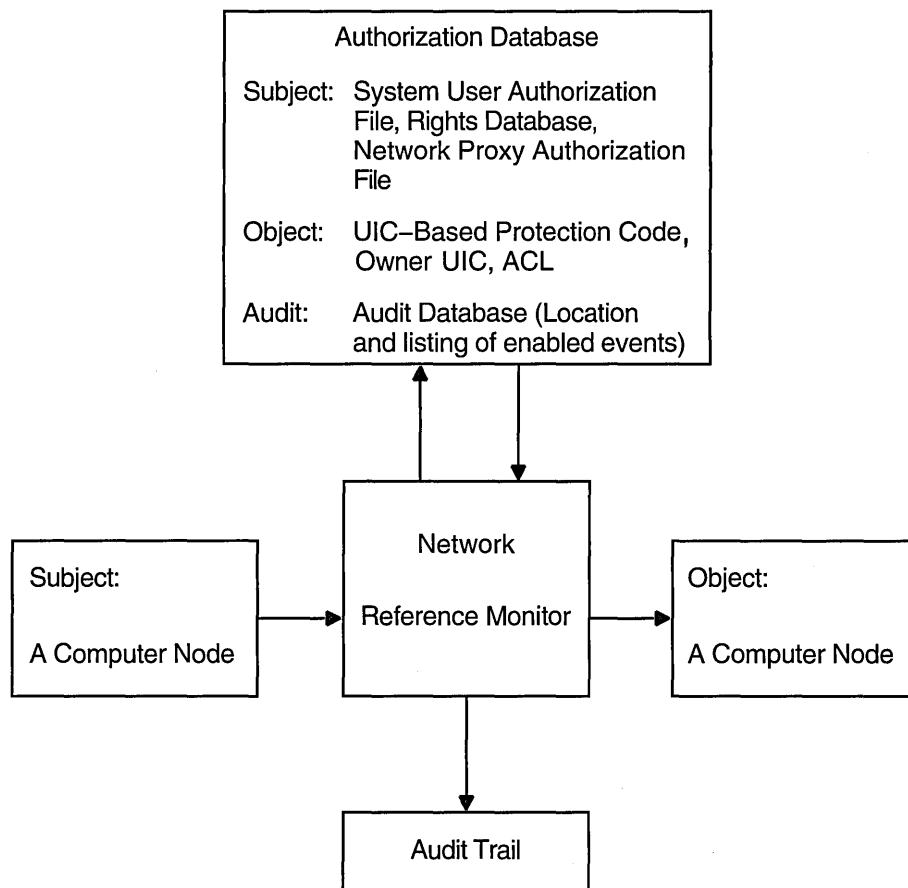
Authorization Database

Subject: System User Authorization File, Rights Database, Network Proxy Authorization File

Object: UIC–Based Protection Code, Owner UIC, ACL

Audit: Audit Database (Location and listing of enabled events)

Subject:

A Computer Node

Network

Reference Monitor

Object:

A Computer Node

Audit Trail